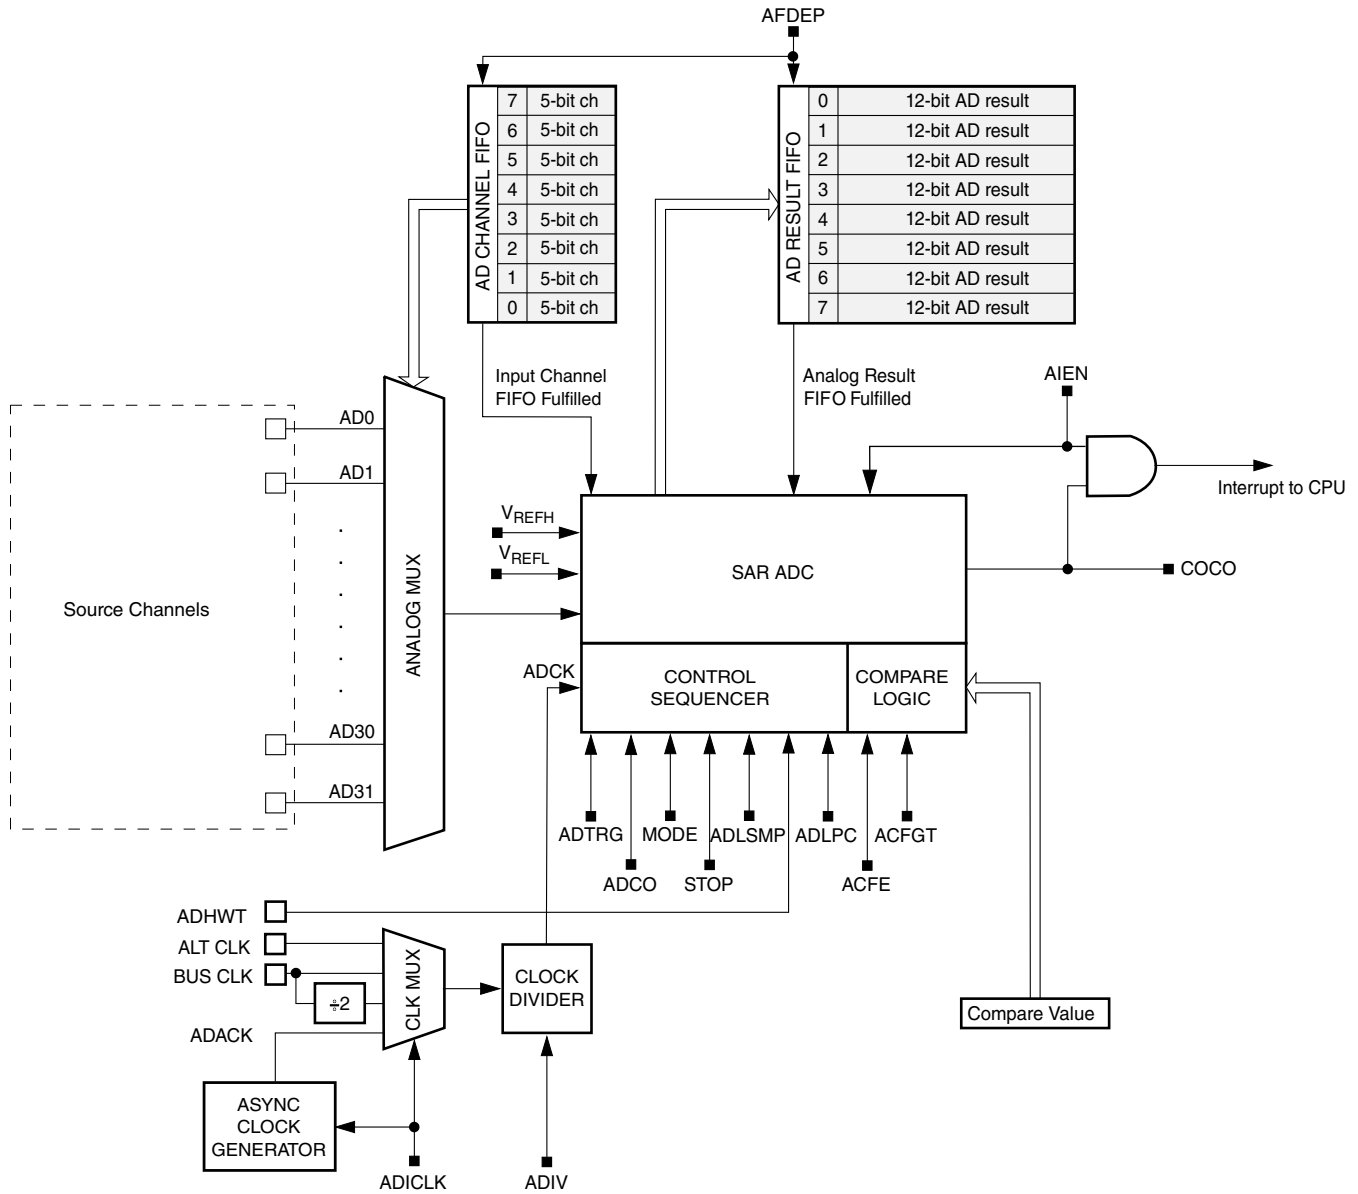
AFDEP

AD CHANNEL FIFO

| 7 | 5-bit ch |
|---|---|
| 6 | 5-bit ch |
| 5 | 5-bit ch |
| 4 | 5-bit ch |
| 3 | 5-bit ch |
| 2 | 5-bit ch |
| 1 | 5-bit ch |
| 0 | 5-bit ch |

AD RESULT FIFO

| 0 | 12-bit AD result |
|---|---|
| 1 | 12-bit AD result |
| 2 | 12-bit AD result |
| 3 | 12-bit AD result |
| 4 | 12-bit AD result |
| 5 | 12-bit AD result |
| 6 | 12-bit AD result |
| 7 | 12-bit AD result |

Input Channel FIFO Fulfilled

Analog Result FIFO Fulfilled

AIEN

Interrupt to CPU

Source Channels

AD0

AD1

.
.
.
.
.
.

AD30

AD31

ANALOG MUX

$V_{REFH}$

$V_{REFL}$

SAR ADC

COCO

ADCK

CONTROL SEQUENCER

COMPARE LOGIC

ADTRG

ADCO

MODE

STOP

ADLSMP

ADLPC

ACFE

ACFGT

ADHWT

ALT CLK

BUS CLK

÷2

CLK MUX

CLOCK DIVIDER

ADACK

ASYNC CLOCK GENERATOR

ADICLK

ADIV

Compare Value